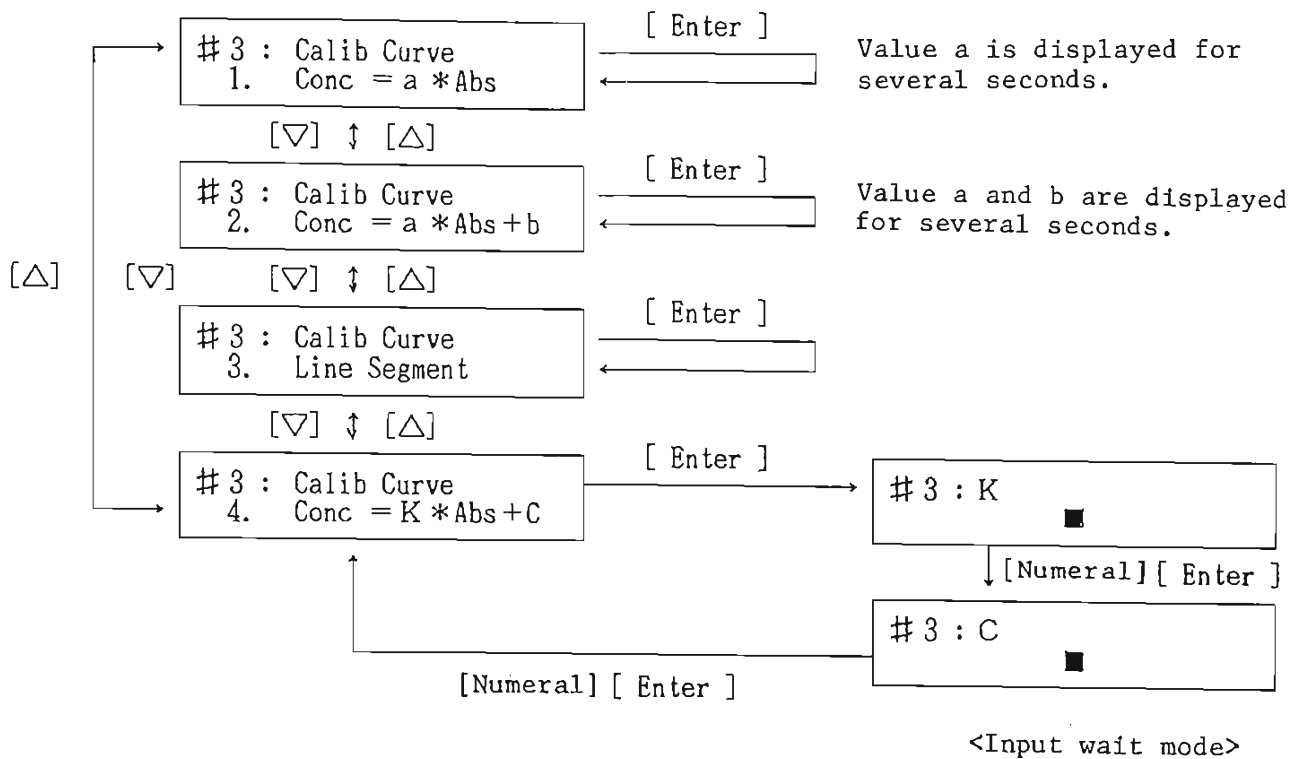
# 3 : Calib Curve
1. Conc = a * Abs

[ Enter ]

Value a is displayed for several seconds.

[▽] ↕ [△]

# 3 : Calib Curve
2. Conc = a * Abs + b

[ Enter ]

Value a and b are displayed for several seconds.

[△] [▽] [▽] ↕ [△]

# 3 : Calib Curve
3. Line Segment

[ Enter ]

[▽] ↕ [△]

# 3 : Calib Curve
4. Conc = K * Abs + C

[ Enter ]

# 3 : K
■

[Numeral] [ Enter ]

# 3 : C
■

[Numeral] [ Enter ]

<Input wait mode>